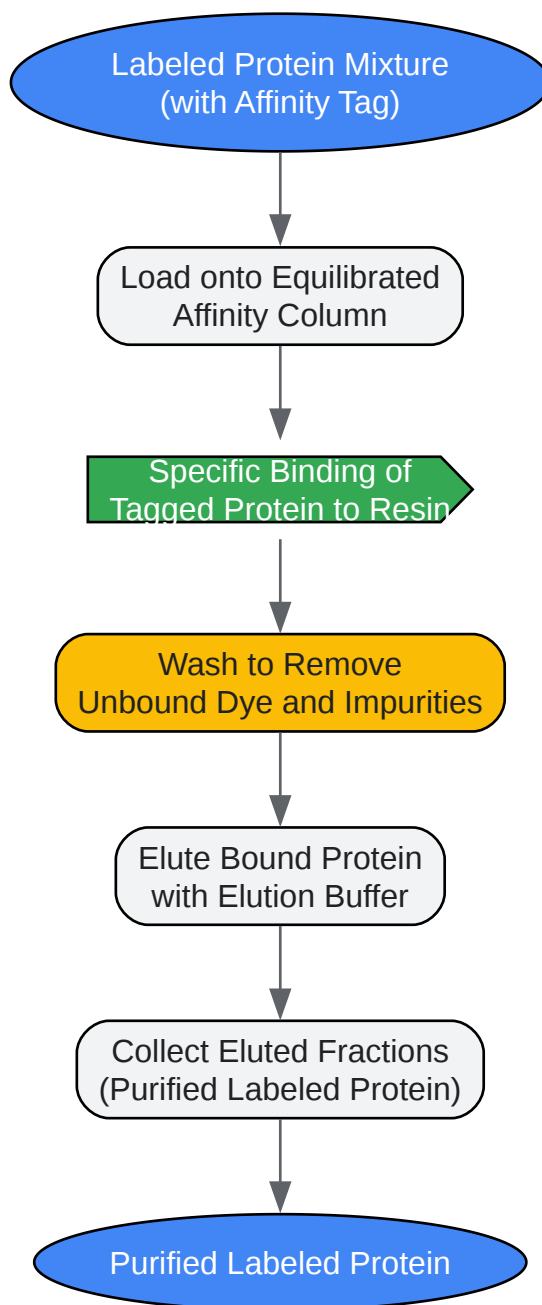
Labeled Protein Mixture
(with Affinity Tag)

Load onto Equilibrated
Affinity Column

Specific Binding of
Tagged Protein to Resin

Wash to Remove
Unbound Dye and Impurities

Elute Bound Protein
with Elution Buffer

Collect Eluted Fractions
(Purified Labeled Protein)

Purified Labeled Protein